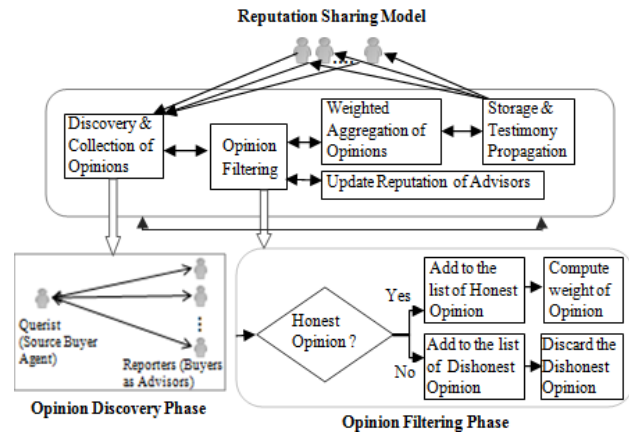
Reputation Sharing Model

Discovery & Collection of Opinions

Opinion Filtering

Weighted Aggregation of Opinions

Storage & Testimony Propagation

Update Reputation of Advisors

Querist (Source Buyer Agent)

Reporters (Buyers as Advisors)

Opinion Discovery Phase

Honest Opinion ?

Yes

No

Add to the list of Honest Opinion

Compute weight of Opinion

Add to the list of Dishonest Opinion

Discard the Dishonest Opinion

Opinion Filtering Phase